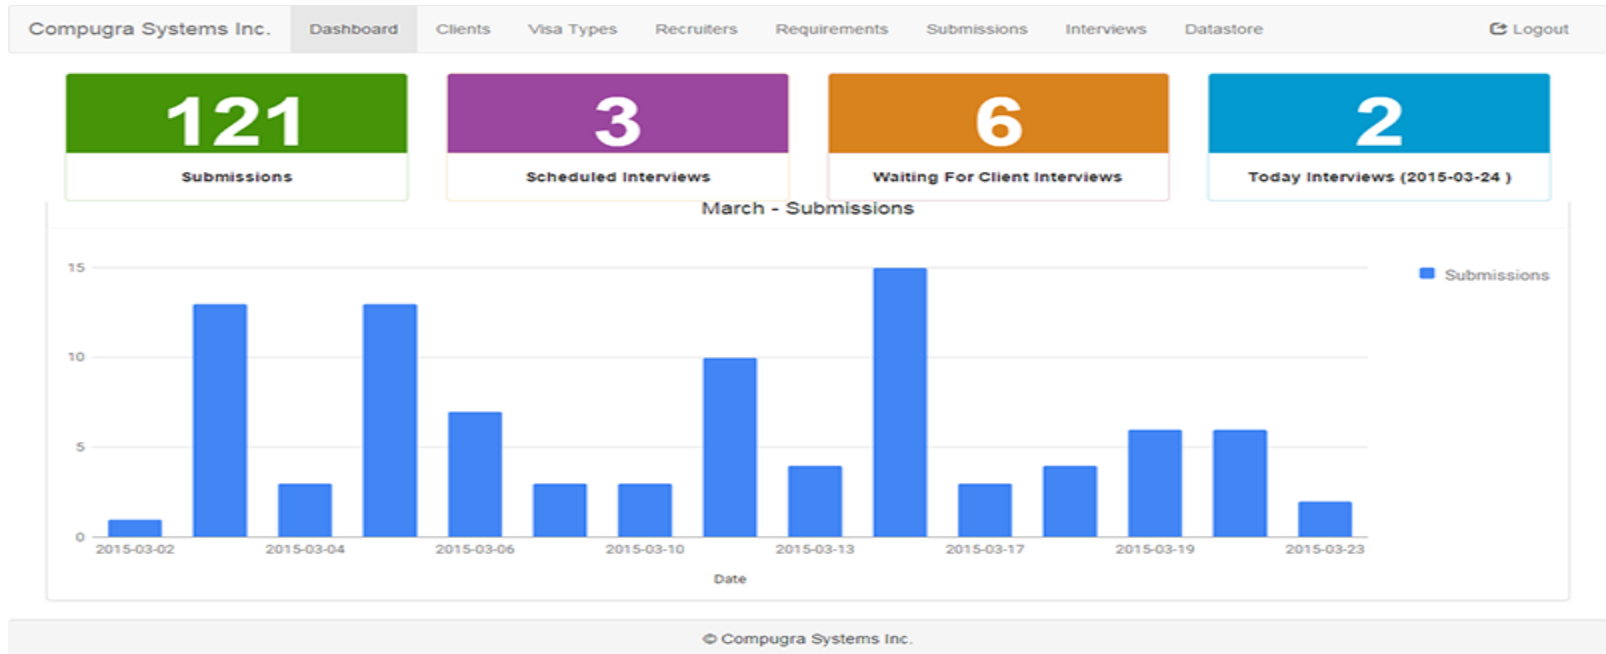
Compugra Systems Inc. Dashboard Clients Visa Types Recruiters Requirements Submissions Interviews Datastore Logout

121
Submissions

3
Scheduled Interviews

6
Waiting For Client Interviews

2
Today Interviews (2015-03-24 )

March - Submissions

15
10
5
0

2015-03-02 2015-03-04 2015-03-06 2015-03-10 2015-03-13 2015-03-17 2015-03-19 2015-03-23

Date

Submissions

© Compugra Systems Inc.